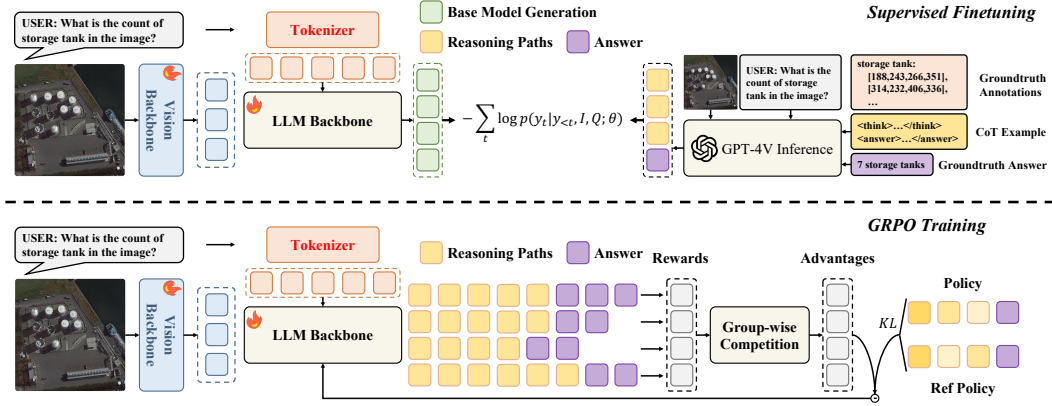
USER: What is the count of storage tank in the image?

Vision Backbone

Tokenizer

LLM Backbone

Base Model Generation

Reasoning Paths

Answer

Supervised Finetuning

$-\sum_{t} \log p(y_t | y_{<t}, I, Q; \theta)$

USER: What is the count of storage tank in the image?

storage tank: [188,243,266,351], [314,232,406,336], …

Groundtruth Annotations

<think>…</think> <answer>…</answer>

CoT Example

GPT-4V Inference

7 storage tanks

Groundtruth Answer

GRPO Training

USER: What is the count of storage tank in the image?

Vision Backbone

Tokenizer

LLM Backbone

Reasoning Paths

Answer

Rewards

Advantages

Group-wise Competition

KL

Policy

Ref Policy